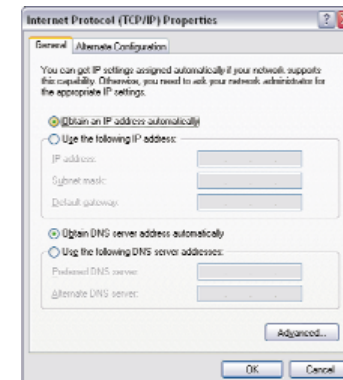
Internet Protocol (TCP/IP) Properties

?

General | Alternate Configuration

You can get IP settings assigned automatically if your network supports this capability. Otherwise, you need to ask your network administrator for the appropriate IP settings.

Obtain an IP address automatically

Use the following IP address:

IP address:

Subnet mask:

Default gateway:

Obtain DNS server address automatically

Use the following DNS server addresses:

Preferred DNS server:

Alternate DNS server:

Advanced...

OK | Cancel